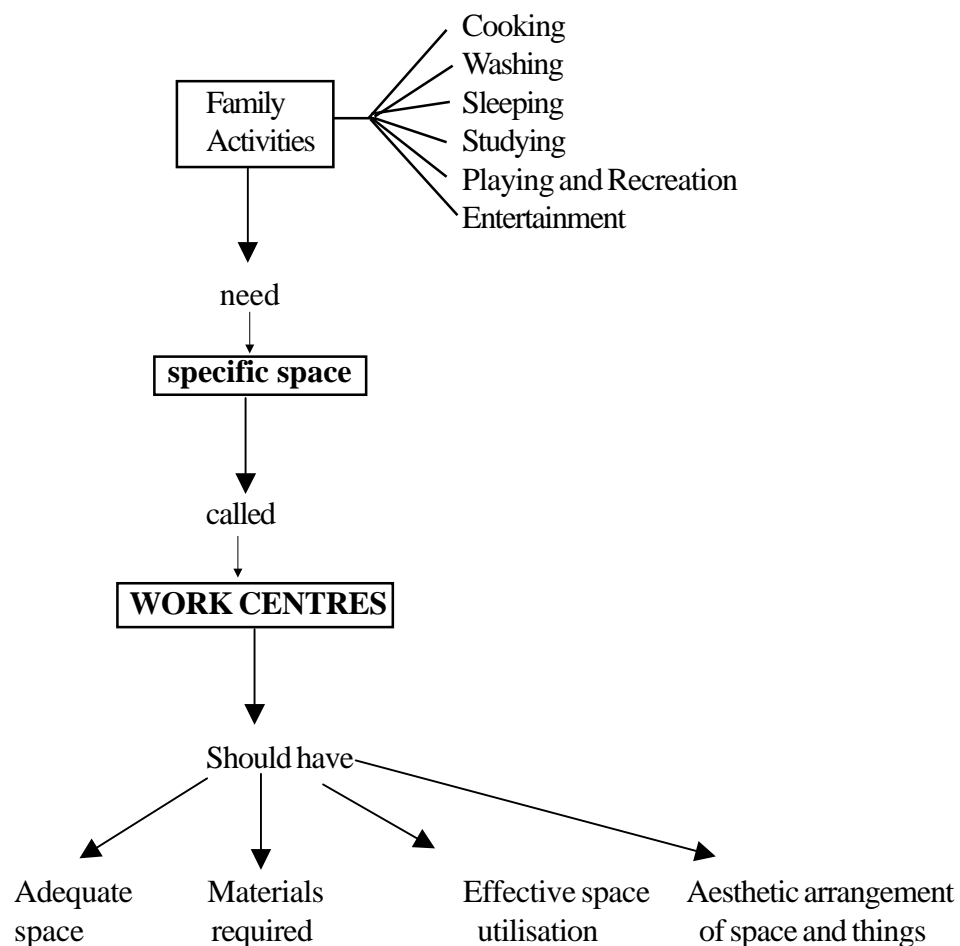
Family Activities

Cooking
Washing
Sleeping
Studying
Playing and Recreation
Entertainment

need

specific space

called

WORK CENTRES

Should have

Adequate space

Materials required

Effective space utilisation

Aesthetic arrangement of space and things